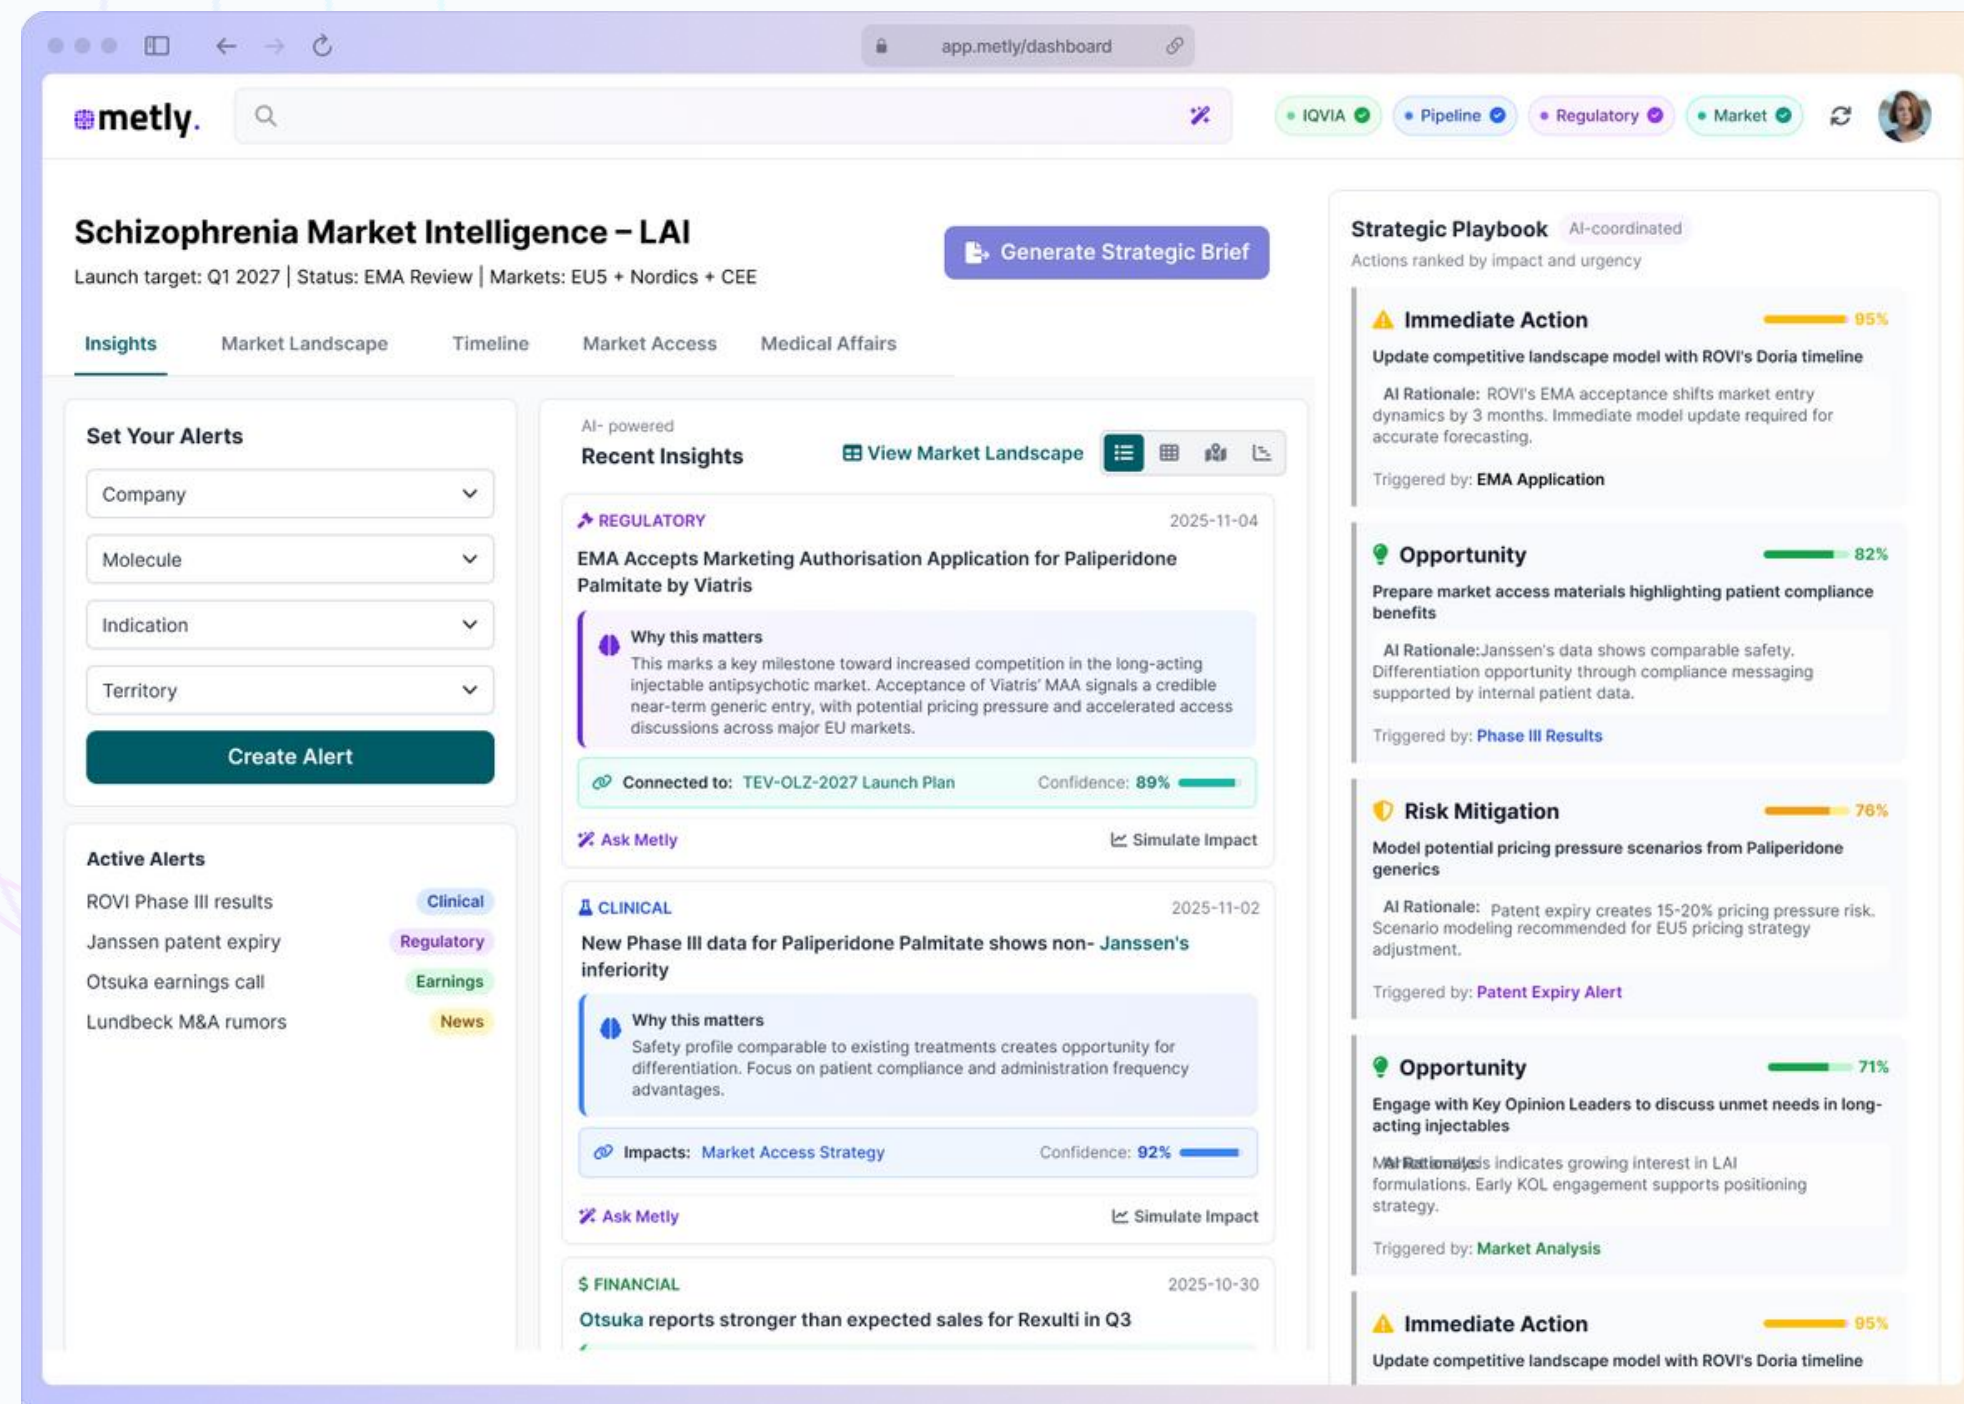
app.metly/dashboard

metly.

IQVIA Pipeline Regulatory Market

Schizophrenia Market Intelligence – LAI

Launch target: Q1 2027 | Status: EMA Review | Markets: EU5 + Nordics + CEE

Generate Strategic Brief

Insights Market Landscape Timeline Market Access Medical Affairs

Set Your Alerts

Company

Molecule

Indication

Territory

Create Alert

Active Alerts

ROVI Phase III results Clinical

Janssen patent expiry Regulatory

Otsuka earnings call Earnings

Lundbeck M&A rumors News

AI- powered

Recent Insights

View Market Landscape

REGULATORY 2025-11-04

EMA Accepts Marketing Authorisation Application for Paliperidone Palmitate by Viatris

Why this matters

This marks a key milestone toward increased competition in the long-acting injectable antipsychotic market. Acceptance of Viatris' MAA signals a credible near-term generic entry, with potential pricing pressure and accelerated access discussions across major EU markets.

Connected to: TEV-OLZ-2027 Launch Plan Confidence: 89%

Ask Metly Simulate Impact

CLINICAL 2025-11-02

New Phase III data for Paliperidone Palmitate shows non- Janssen's inferiority

Why this matters

Safety profile comparable to existing treatments creates opportunity for differentiation. Focus on patient compliance and administration frequency advantages.

Impacts: Market Access Strategy Confidence: 92%

Ask Metly Simulate Impact

$ FINANCIAL 2025-10-30

Otsuka reports stronger than expected sales for Rexulti in Q3

Strategic Playbook AI-coordinated

Actions ranked by impact and urgency

Immediate Action 95%

Update competitive landscape model with ROVI's Doria timeline

AI Rationale: ROVI's EMA acceptance shifts market entry dynamics by 3 months. Immediate model update required for accurate forecasting.

Triggered by: EMA Application

Opportunity 82%

Prepare market access materials highlighting patient compliance benefits

AI Rationale:Janssen's data shows comparable safety. Differentiation opportunity through compliance messaging supported by internal patient data.

Triggered by: Phase III Results

Risk Mitigation 76%

Model potential pricing pressure scenarios from Paliperidone generics

AI Rationale: Patent expiry creates 15-20% pricing pressure risk. Scenario modeling recommended for EU5 pricing strategy adjustment.

Triggered by: Patent Expiry Alert

Opportunity 71%

Engage with Key Opinion Leaders to discuss unmet needs in long-acting injectables

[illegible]is indicates growing interest in LAI formulations. Early KOL engagement supports positioning strategy.

Triggered by: Market Analysis

Immediate Action 95%

Update competitive landscape model with ROVI's Doria timeline